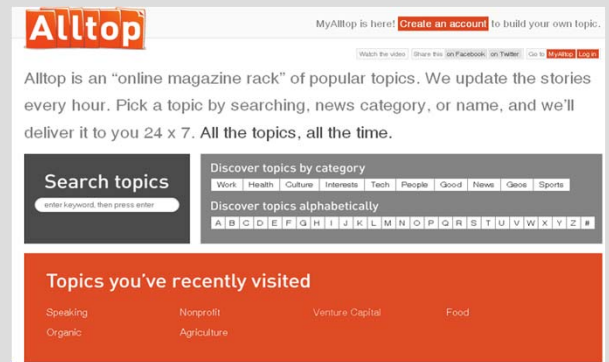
Alltop

MyAlltop is here! Create an account to build your own topic.

Watch the video | Share this on Facebook on Twitter | Go to MyAlltop Log in

Alltop is an “online magazine rack” of popular topics. We update the stories every hour. Pick a topic by searching, news category, or name, and we’ll deliver it to you 24 x 7. All the topics, all the time.

Search topics

enter keyword, then press enter

Discover topics by category

Work | Health | Culture | Interests | Tech | People | Good | News | Geos | Sports

Discover topics alphabetically

A | B | C | D | E | F | G | H | I | J | K | L | M | N | O | P | Q | R | S | T | U | V | W | X | Y | Z | #

Topics you’ve recently visited

Speaking | Nonprofit | Venture Capital | Food
Organic | Agriculture